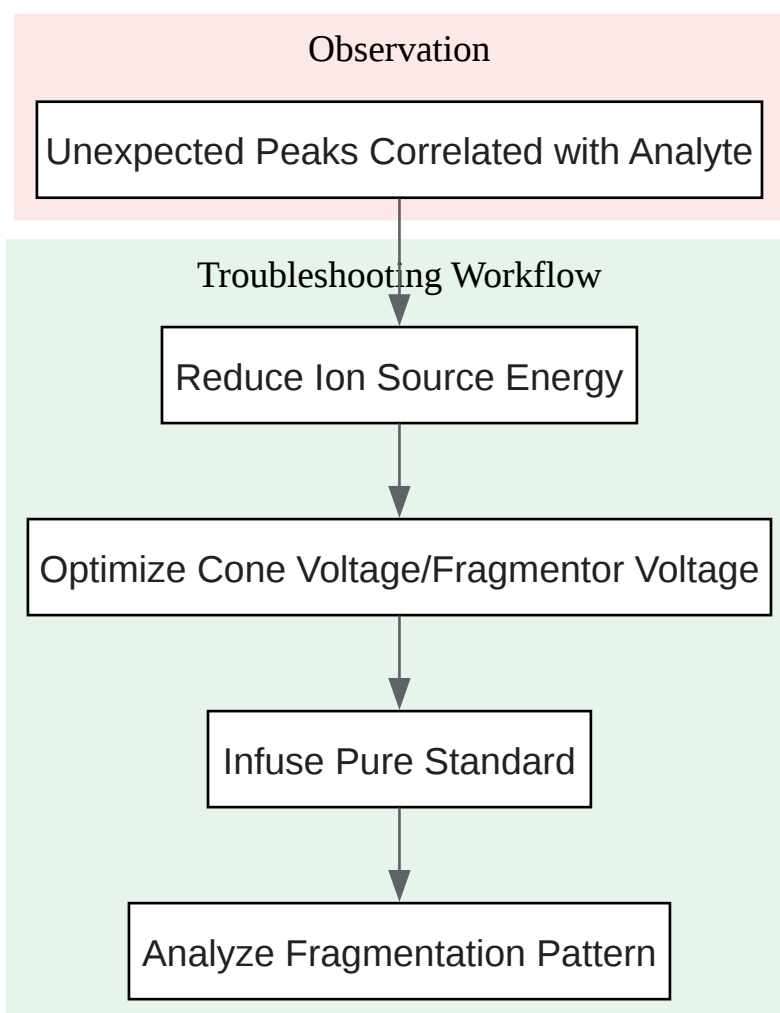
Observation

Unexpected Peaks Correlated with Analyte

Troubleshooting Workflow

Reduce Ion Source Energy

Optimize Cone Voltage/Fragmentor Voltage

Infuse Pure Standard

Analyze Fragmentation Pattern